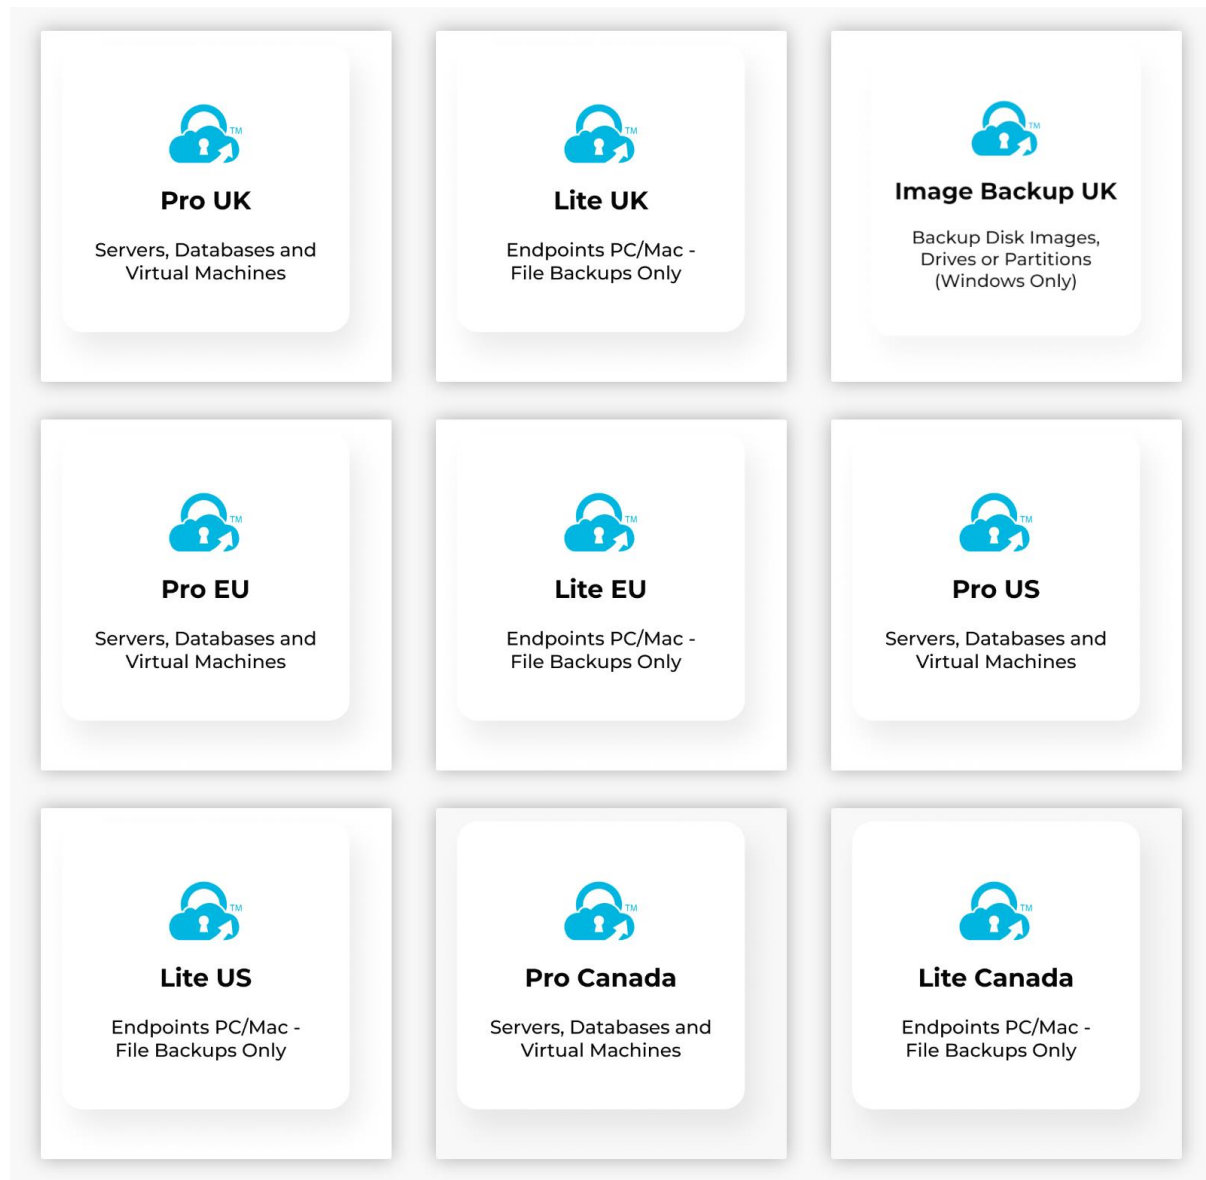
TM
Pro UK
Servers, Databases and Virtual Machines

TM
Lite UK
Endpoints PC/Mac - File Backups Only

TM
Image Backup UK
Backup Disk Images, Drives or Partitions (Windows Only)

TM
Pro EU
Servers, Databases and Virtual Machines

TM
Lite EU
Endpoints PC/Mac - File Backups Only

TM
Pro US
Servers, Databases and Virtual Machines

TM
Lite US
Endpoints PC/Mac - File Backups Only

TM
Pro Canada
Servers, Databases and Virtual Machines

TM
Lite Canada
Endpoints PC/Mac - File Backups Only